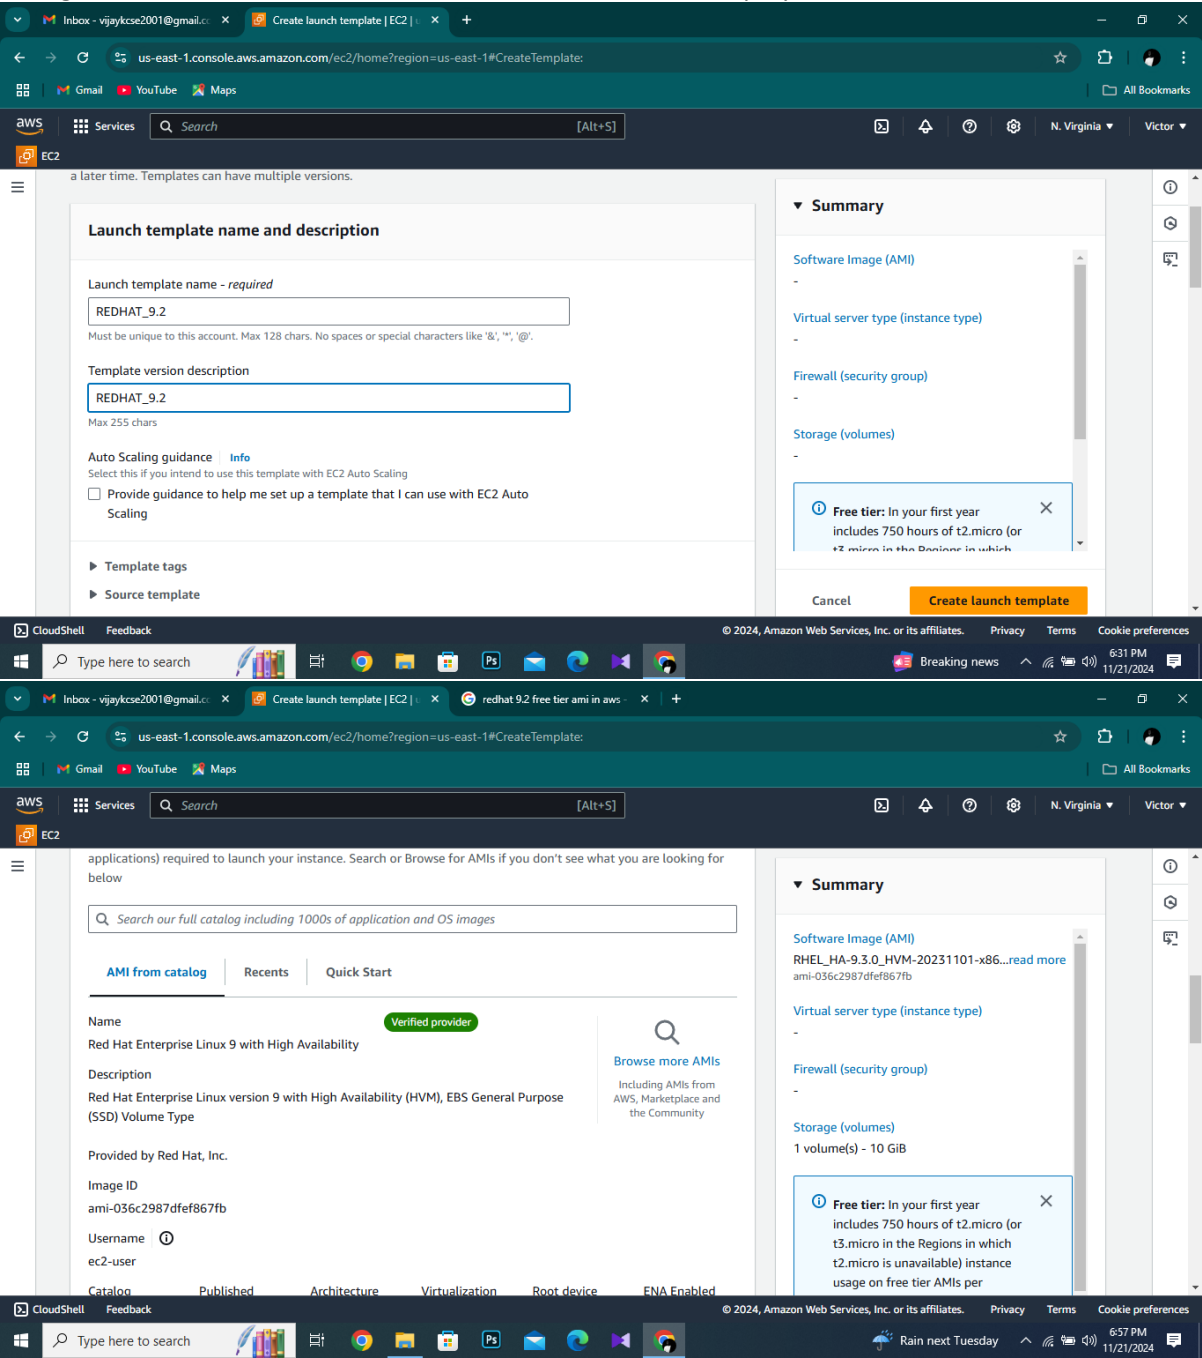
Inbox - vijaykcse2001@gmail.c
Create launch template | EC2 |
us-east-1.console.aws.amazon.com/ec2/home?region=us-east-1#CreateTemplate:
Gmail YouTube Maps
All Bookmarks
aws Services Search [Alt+S]
N. Virginia Victor
EC2

a later time. Templates can have multiple versions.

Launch template name and description

Launch template name - required
REDHAT_9.2
Must be unique to this account. Max 128 chars. No spaces or special characters like '&', '*', '@'.

Template version description
REDHAT_9.2
Max 255 chars

Auto Scaling guidance Info
Select this if you intend to use this template with EC2 Auto Scaling
Provide guidance to help me set up a template that I can use with EC2 Auto Scaling

Template tags
Source template

Summary
Software Image (AMI)
-
Virtual server type (instance type)
-
Firewall (security group)
-
Storage (volumes)
-
Free tier: In your first year includes 750 hours of t2.micro (or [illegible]
Cancel
Create launch template

CloudShell Feedback
© 2024, Amazon Web Services, Inc. or its affiliates. Privacy Terms Cookie preferences
Type here to search
Breaking news
6:31 PM
11/21/2024

Inbox - vijaykcse2001@gmail.c
Create launch template | EC2 |
redhat 9.2 free tier ami in aws
us-east-1.console.aws.amazon.com/ec2/home?region=us-east-1#CreateTemplate:
Gmail YouTube Maps
All Bookmarks
aws Services Search [Alt+S]
N. Virginia Victor
EC2

applications) required to launch your instance. Search or Browse for AMIs if you don't see what you are looking for below

Search our full catalog including 1000s of application and OS images

AMI from catalog Recents Quick Start

Name
Verified provider
Red Hat Enterprise Linux 9 with High Availability

Description
Red Hat Enterprise Linux version 9 with High Availability (HVM), EBS General Purpose (SSD) Volume Type

Provided by Red Hat, Inc.

Image ID
ami-036c2987dfef867fb

Username
ec2-user

Catalog Published Architecture Virtualization Root device ENA Enabled

Browse more AMIs
Including AMIs from AWS, Marketplace and the Community

Summary
Software Image (AMI)
RHEL_HA-9.3.0_HVM-20231101-x86...read more
ami-036c2987dfef867fb
Virtual server type (instance type)
-
Firewall (security group)
-
Storage (volumes)
1 volume(s) - 10 GiB
Free tier: In your first year includes 750 hours of t2.micro (or t3.micro in the Regions in which t2.micro is unavailable) instance usage on free tier AMIs per

CloudShell Feedback
© 2024, Amazon Web Services, Inc. or its affiliates. Privacy Terms Cookie preferences
Type here to search
Rain next Tuesday
6:57 PM
11/21/2024